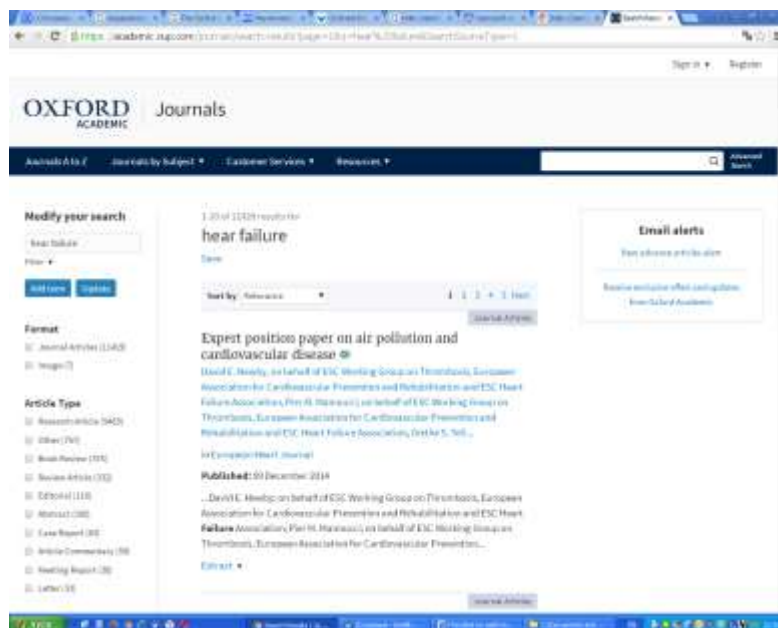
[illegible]

Sign in ▾ Register

OXFORD ACADEMIC Journals

Journals A to Z Journals by Subject ▾ Customer Services ▾ Resources ▾

Advanced Search

Modify your search

hear failure

Filter ▾

Add term Update

Format

Journal Articles ([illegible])

Images (7)

Article Type

Research Article ([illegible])

Other ([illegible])

Book Review ([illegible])

Review Article ([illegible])

Editorial ([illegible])

Abstract ([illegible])

Case Report ([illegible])

Article Commentary ([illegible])

Meeting Report ([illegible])

Letter ([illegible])

1-20 of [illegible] results for

hear failure

Save

Sort by Relevance ▾

1 2 3 » 1 Next

Journal Article

Expert position paper on air pollution and cardiovascular disease

David E. Newby, on behalf of ESC Working Group on Thrombosis, European Association for Cardiovascular Prevention and Rehabilitation and ESC Heart Failure Association, Pier M. Mannucci, on behalf of ESC Working Group on Thrombosis, European Association for Cardiovascular Prevention and Rehabilitation and ESC Heart Failure Association, Grethe S. Tell...

In European Heart Journal

Published: 09 December 2014

...David E. Newby, on behalf of ESC Working Group on Thrombosis, European Association for Cardiovascular Prevention and Rehabilitation and ESC Heart Failure Association, Pier M. Mannucci, on behalf of ESC Working Group on Thrombosis, European Association for Cardiovascular Prevention...

Extract ▾

Journal Article

Email alerts

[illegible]

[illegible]